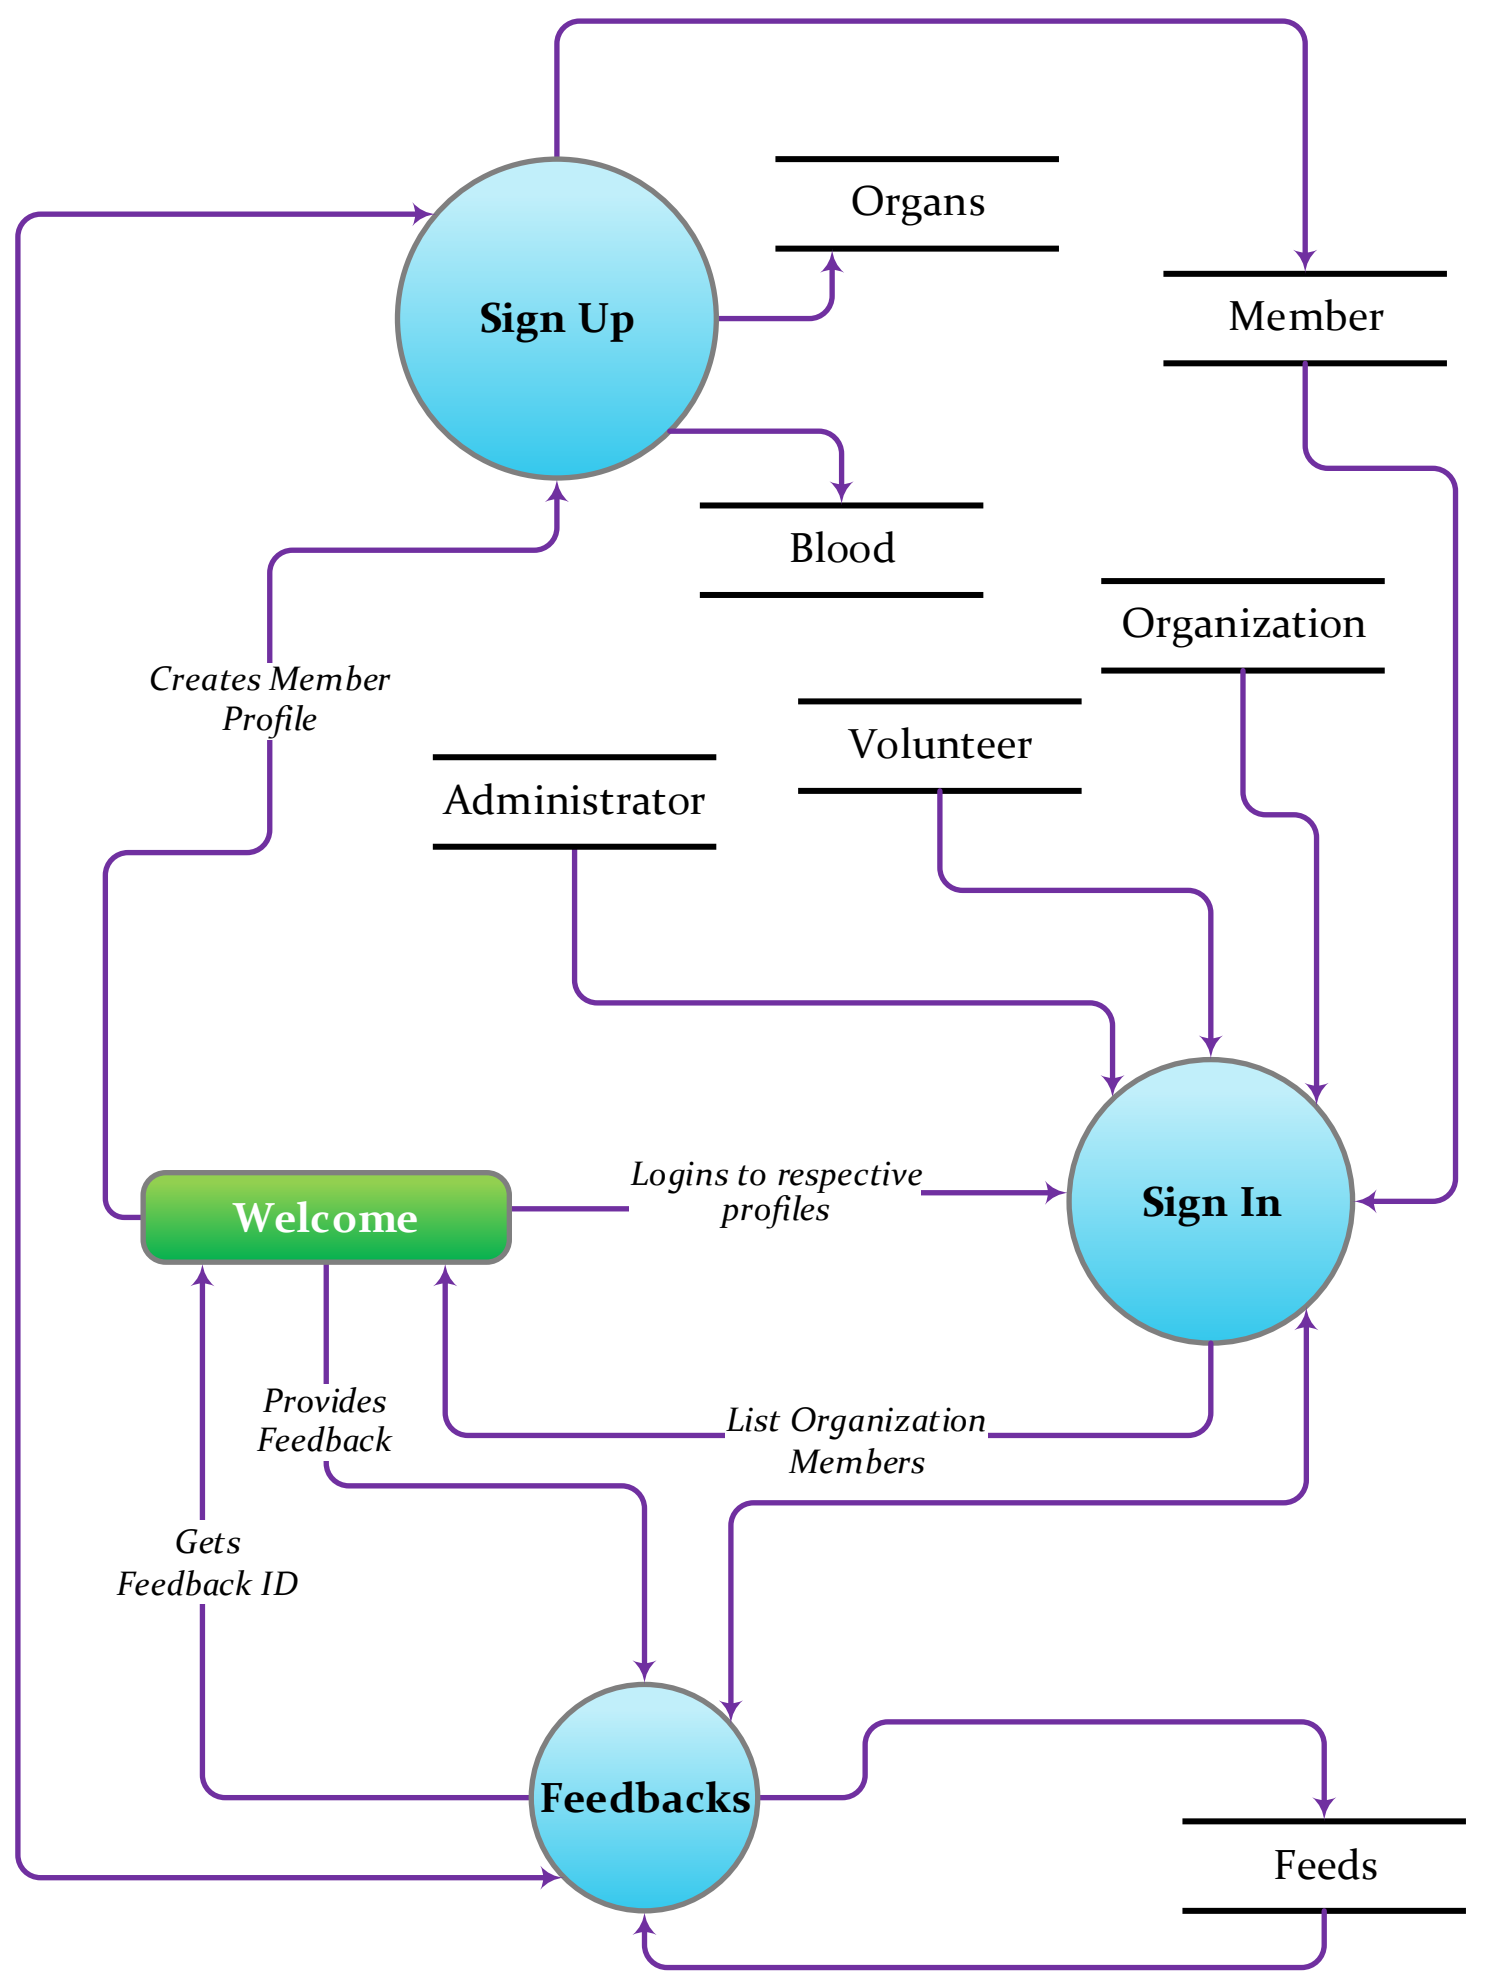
Sign Up

Organs

Member

Blood

Organization

Creates Member Profile

Volunteer

Administrator

Welcome

Logins to respective profiles

Sign In

Provides Feedback

List Organization Members

Gets Feedback ID

Feedbacks

Feeds